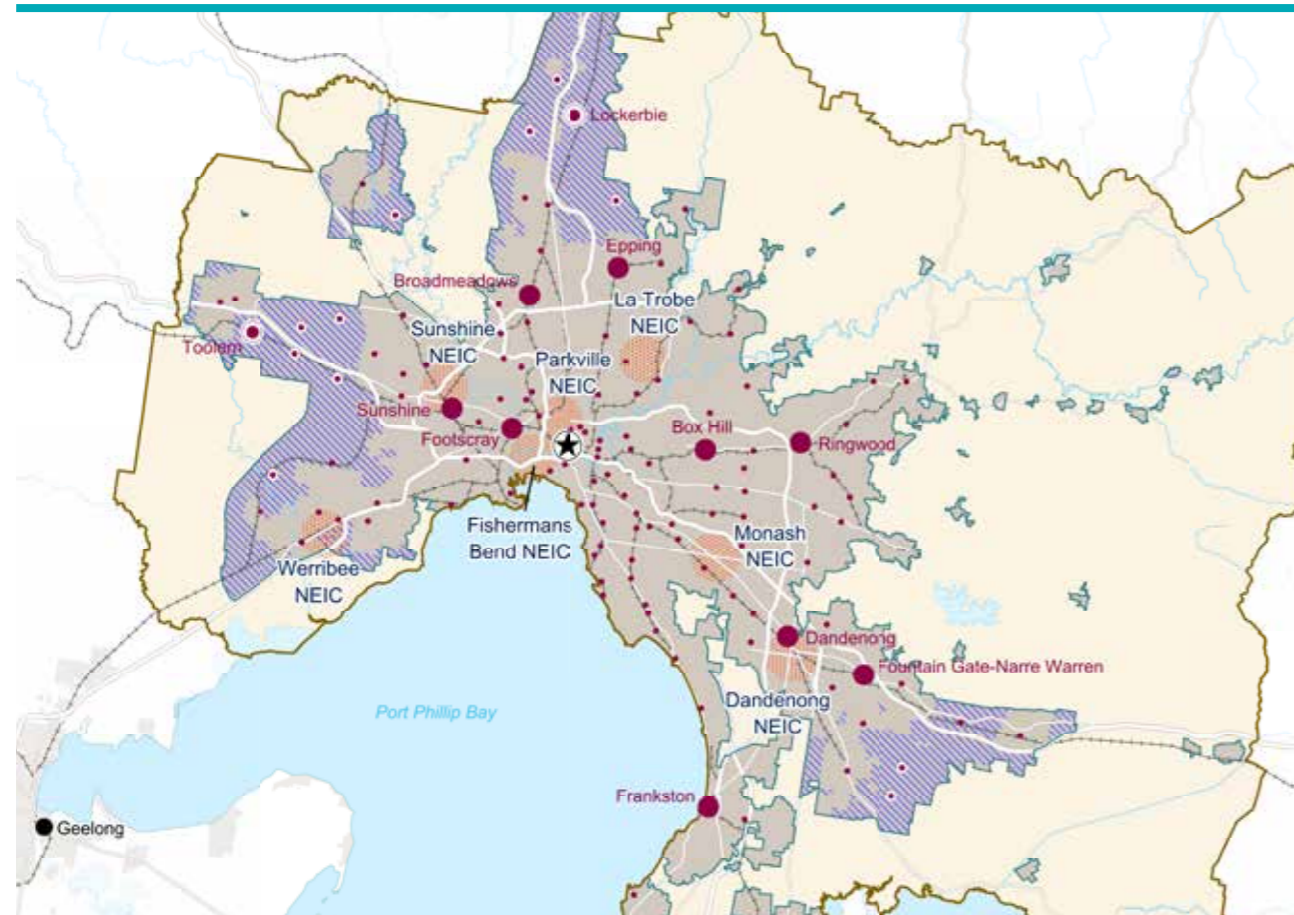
Lockerbie

Epping

Broadmeadows

La Trobe NEIC

Sunshine NEIC

Toolern

Parkville NEIC

Sunshine

Footscray

Box Hill

Ringwood

Fishermans Bend NEIC

Monash NEIC

Werribee NEIC

Dandenong

Fountain Gate-Narre Warren

Dandenong NEIC

Port Phillip Bay

Frankston

Geelong